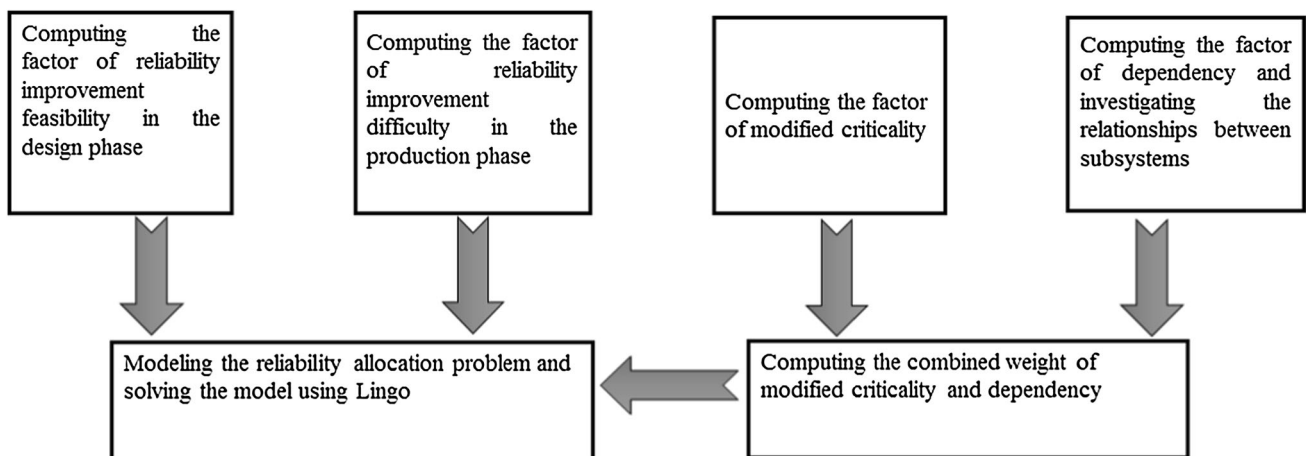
Computing the factor of reliability improvement feasibility in the design phase

Computing the factor of reliability improvement difficulty in the production phase

Computing the factor of modified criticality

Computing the factor of dependency and investigating the relationships between subsystems

Modeling the reliability allocation problem and solving the model using Lingo

Computing the combined weight of modified criticality and dependency